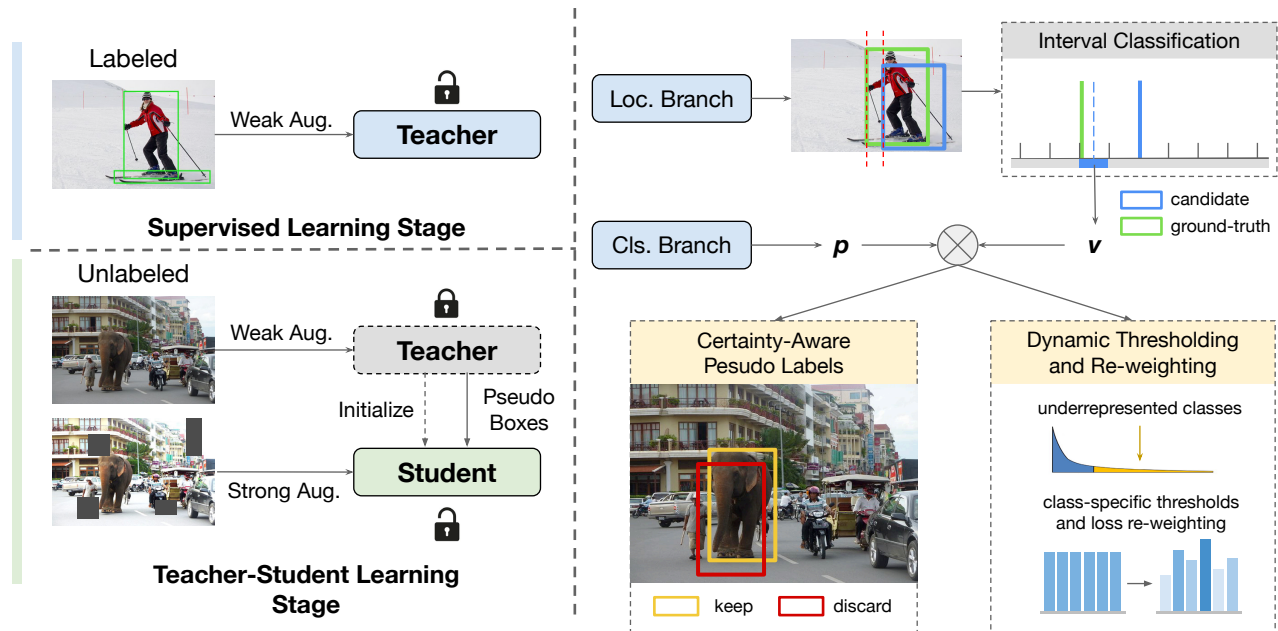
Labeled

Weak Aug.

Teacher

Supervised Learning Stage

Unlabeled

Weak Aug.

Teacher

Initialize

Pseudo Boxes

Strong Aug.

Student

Teacher-Student Learning Stage

Loc. Branch

Interval Classification

candidate

ground-truth

Cls. Branch

$\boldsymbol{p}$

$\boldsymbol{v}$

Certainty-Aware Pesudo Labels

keep

discard

Dynamic Thresholding and Re-weighting

underrepresented classes

class-specific thresholds and loss re-weighting